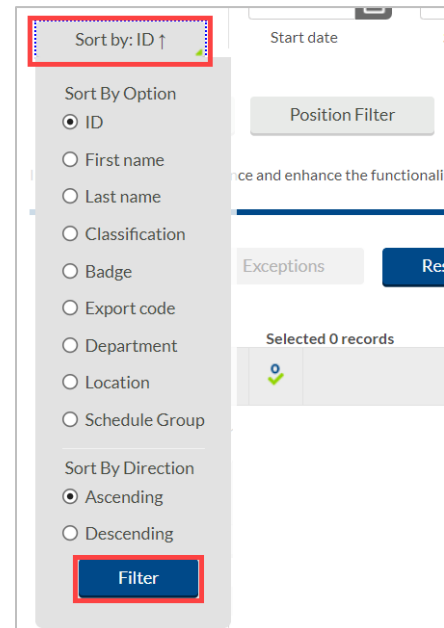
Sort by: ID ↑

Start date

Sort By Option

ID

First name

Last name

Classification

Badge

Export code

Department

Location

Schedule Group

Position Filter

nce and enhance the functionali

Exceptions

Re

Selected 0 records

Sort By Direction

Ascending

Descending

Filter